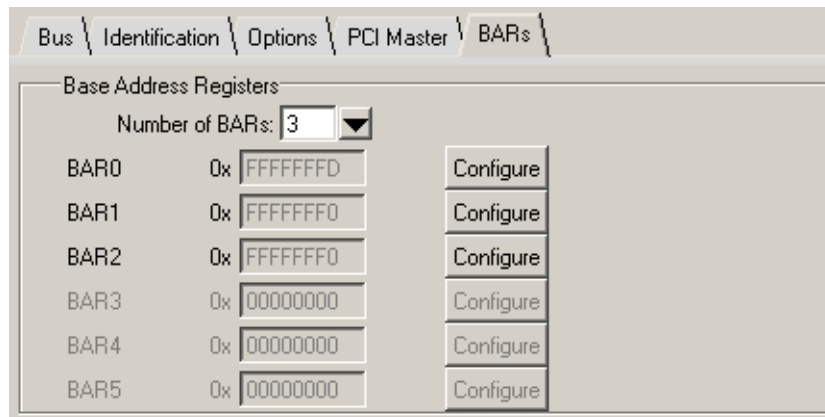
Bus | Identification | Options | PCI Master | BARs

Base Address Registers

Number of BARs: 3

BAR0 0x FFFFFFFD Configure

BAR1 0x FFFFFFF0 Configure

BAR2 0x FFFFFFF0 Configure

BAR3 0x 00000000 Configure

BAR4 0x 00000000 Configure

BAR5 0x 00000000 Configure